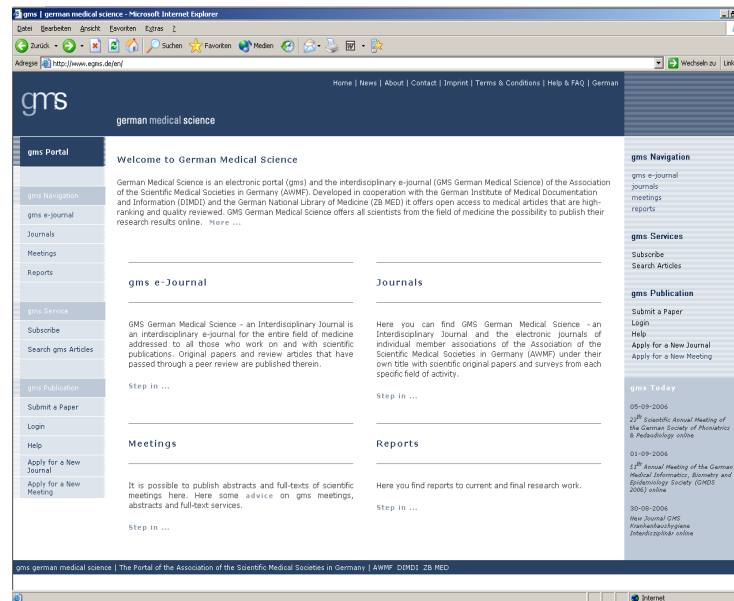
gms | german medical science - Microsoft Internet Explorer

Datei Bearbeiten Ansicht Favoriten Extras ?

Zurück Suchen Favoriten Medien

Adresse http://www.egms.de/en/

Wechseln zu Links

Home | News | About | Contact | Imprint | Terms & Conditions | Help & FAQ | German

gms

german medical science

gms Portal

gms Navigation

gms e-journal

Journals

Meetings

Reports

gms Service

Subscribe

Search gms Articles

gms Publication

Submit a Paper

Login

Help

Apply for a New Journal

Apply for a New Meeting

Welcome to German Medical Science

German Medical Science is an electronic portal (gms) and the interdisciplinary e-journal (GMS German Medical Science) of the Association of the Scientific Medical Societies in Germany (AWMF). Developed in cooperation with the German Institute of Medical Documentation and Information (DIMDI) and the German National Library of Medicine (ZB MED) it offers open access to medical articles that are high-ranking and quality reviewed. GMS German Medical Science offers all scientists from the field of medicine the possibility to publish their research results online. More ...

gms e-Journal

GMS German Medical Science - an Interdisciplinary Journal is an interdisciplinary e-journal for the entire field of medicine addressed to all those who work on and with scientific publications. Original papers and review articles that have passed through a peer review are published therein.

Step in ...

Journals

Here you can find GMS German Medical Science - an Interdisciplinary Journal and the electronic journals of individual member associations of the Association of the Scientific Medical Societies in Germany (AWMF) under their own title with scientific original papers and surveys from each specific field of activity.

Step in ...

Meetings

It is possible to publish abstracts and full-texts of scientific meetings here. Here some advice on gms meetings, abstracts and full-text services.

Step in ...

Reports

Here you find reports to current and final research work.

Step in ...

gms Navigation

gms e-journal

journals

meetings

reports

gms Services

Subscribe

Search Articles

gms Publication

Submit a Paper

Login

Help

Apply for a New Journal

Apply for a New Meeting

gms Today

05-09-2006

23$^{th}$ Scientific Annual Meeting of the German Society of Phoniatrics & Pedaudiology online

01-09-2006

51$^{th}$ Annual Meeting of the German Medical Informatics, Biometry and Epidemiology Society (GMDS 2006) online

30-08-2006

New Journal GMS Krankenhaushygiene Interdisziplinär online

gms german medical science | The Portal of the Association of the Scientific Medical Societies in Germany | AWMF DIMDI ZB MED

Internet